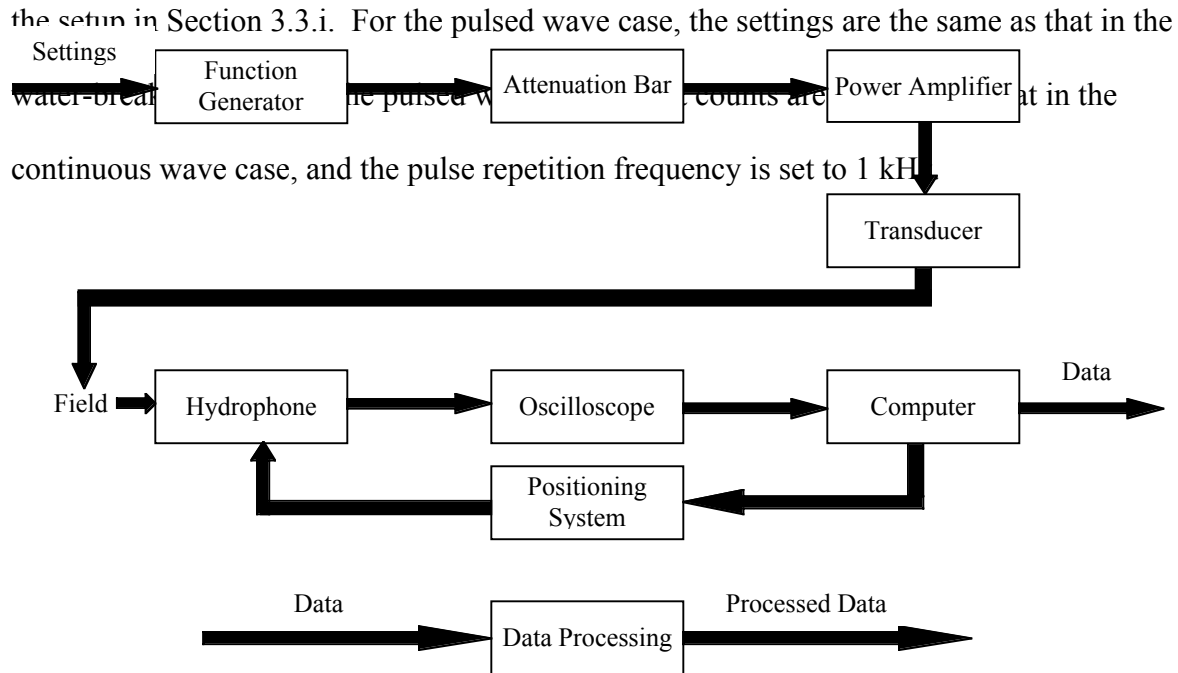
the setup in Section 3.3.i. For the pulsed wave case, the settings are the same as that in the water-break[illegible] the pulsed w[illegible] counts are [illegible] at in the continuous wave case, and the pulse repetition frequency is set to 1 kH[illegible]

Settings

Function Generator

Attenuation Bar

Power Amplifier

Transducer

Field

Hydrophone

Oscilloscope

Computer

Data

Positioning System

Data

Data Processing

Processed Data